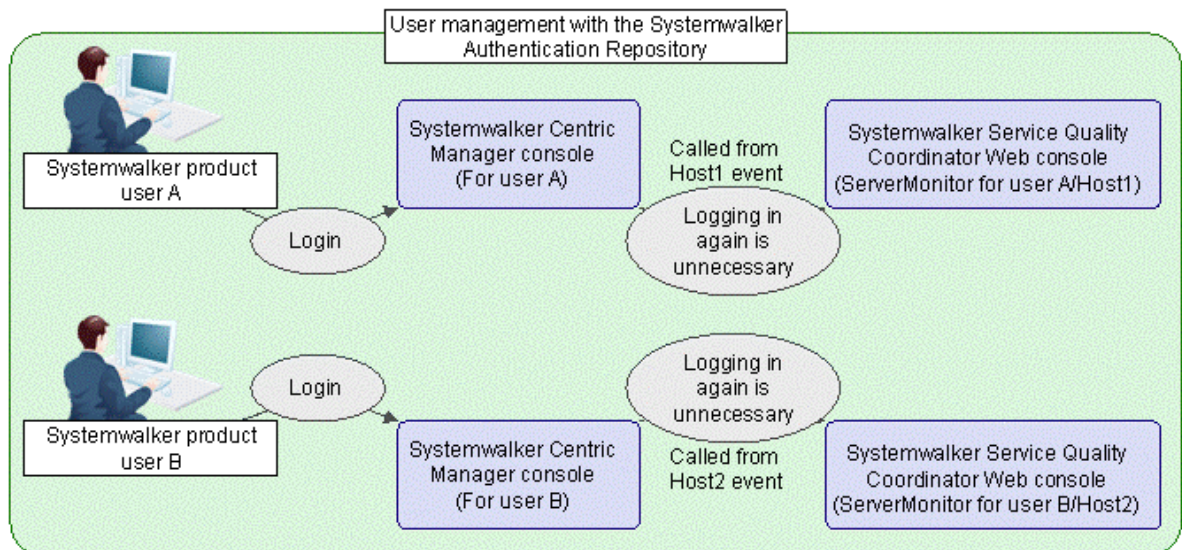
User management with the Systemwalker Authentication Repository

Systemwalker product user A

Login

Systemwalker Centric Manager console (For user A)

Called from Host1 event

Logging in again is unnecessary

Systemwalker Service Quality Coordinator Web console (ServerMonitor for user A/Host1)

Systemwalker product user B

Login

Systemwalker Centric Manager console (For user B)

Logging in again is unnecessary

Called from Host2 event

Systemwalker Service Quality Coordinator Web console (ServerMonitor for user B/Host2)